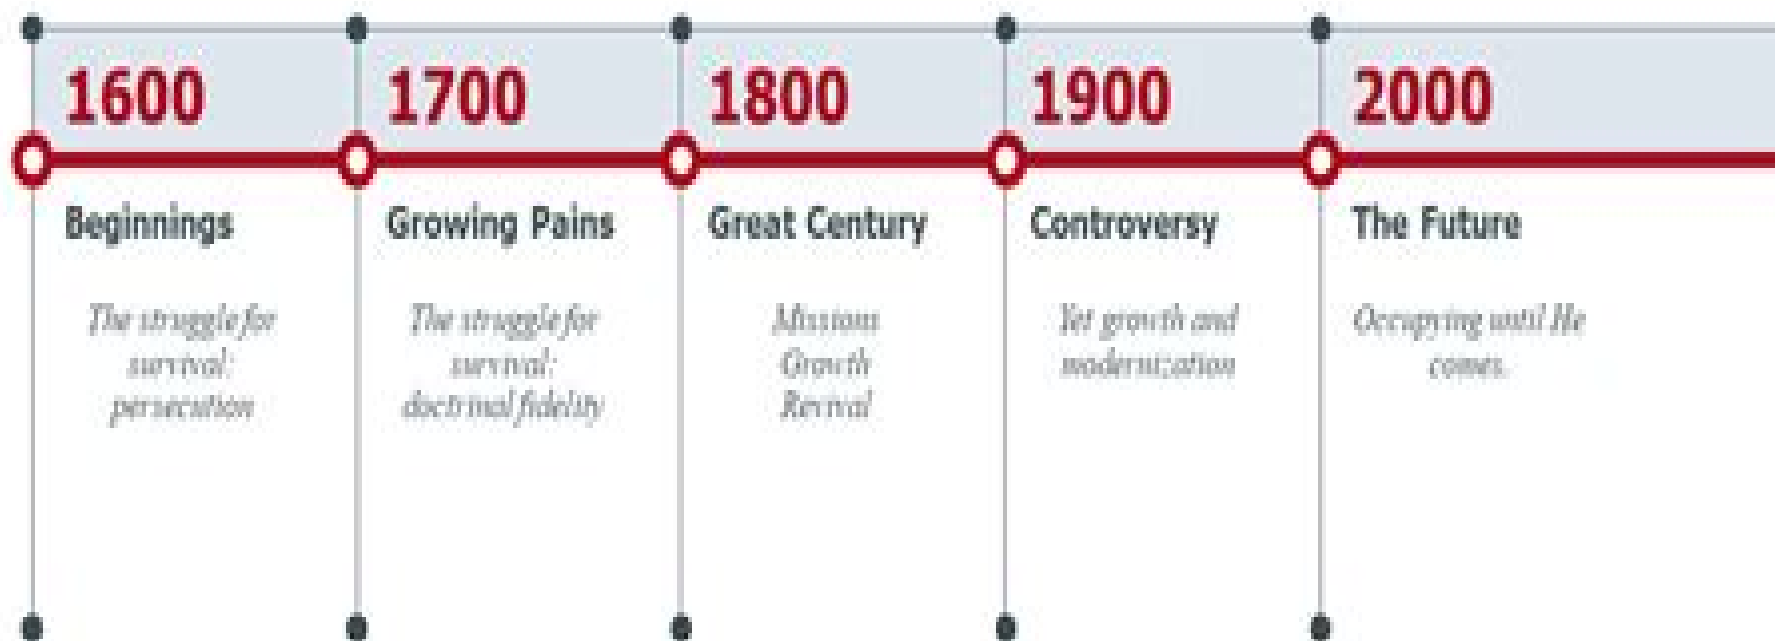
1600

Beginnings

The struggle for survival: persecution

1700

Growing Pains

The struggle for survival: doctrinal fidelity

1800

Great Century

Missions Growth Revival

1900

Controversy

Yet growth and modernization

2000

The Future

Occupying until He comes.